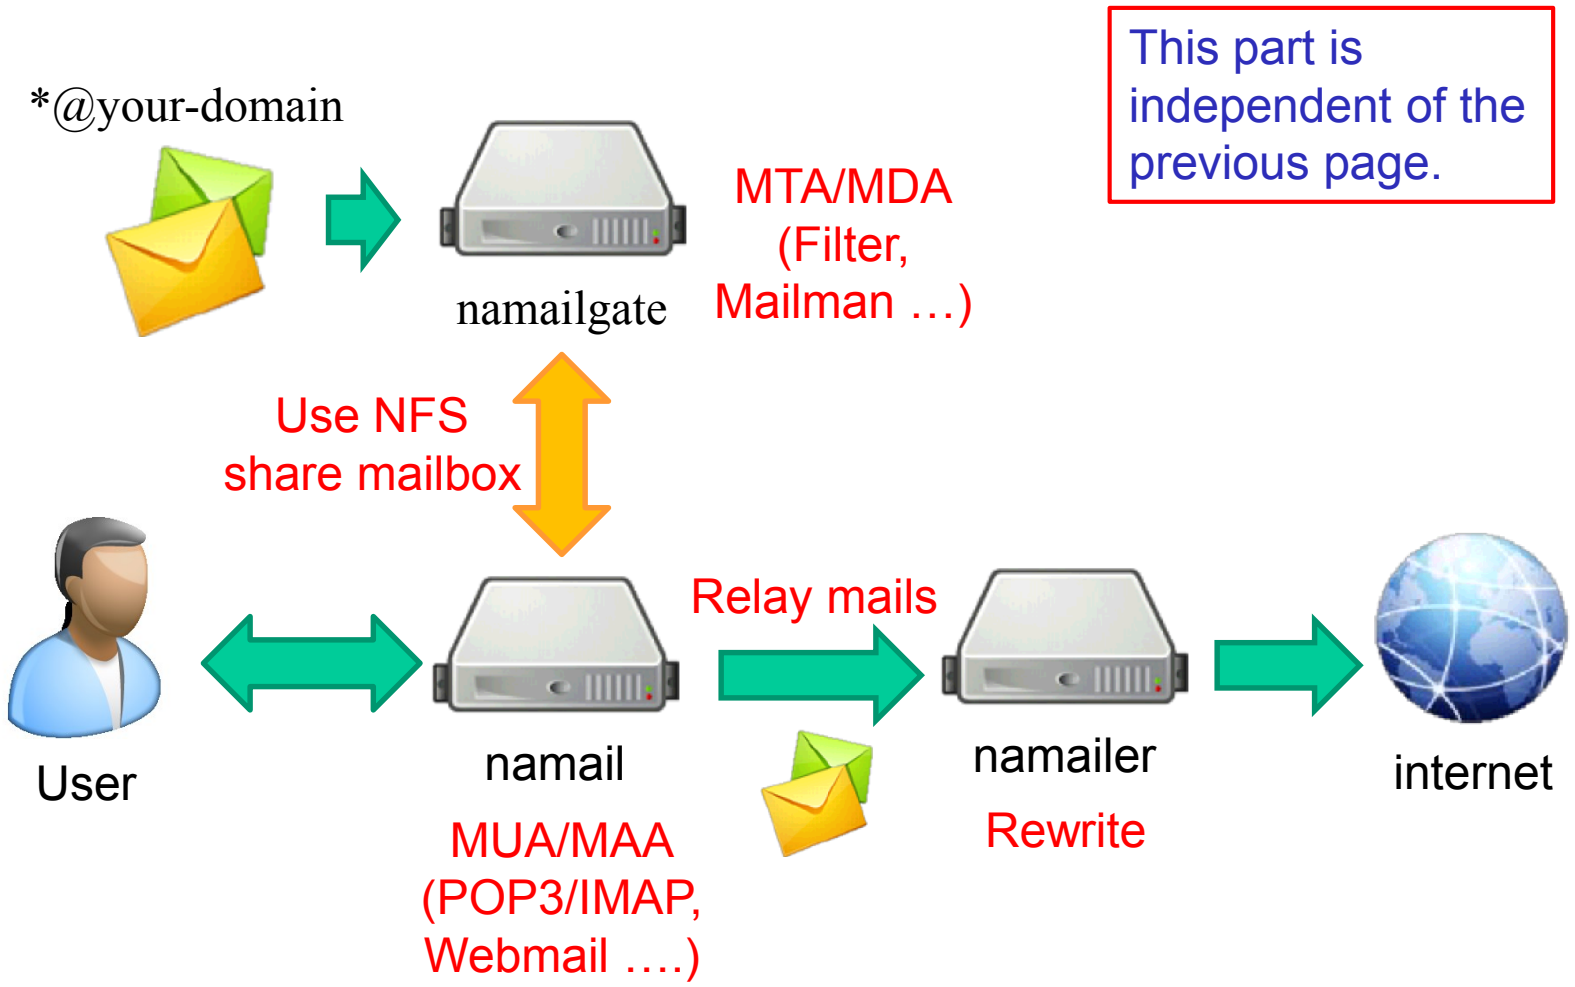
This part is independent of the previous page.

*@your-domain

namailgate

MTA/MDA (Filter, Mailman …)

Use NFS share mailbox

User

namail

MUA/MAA (POP3/IMAP, Webmail ….)

Relay mails

namailer

Rewrite

internet